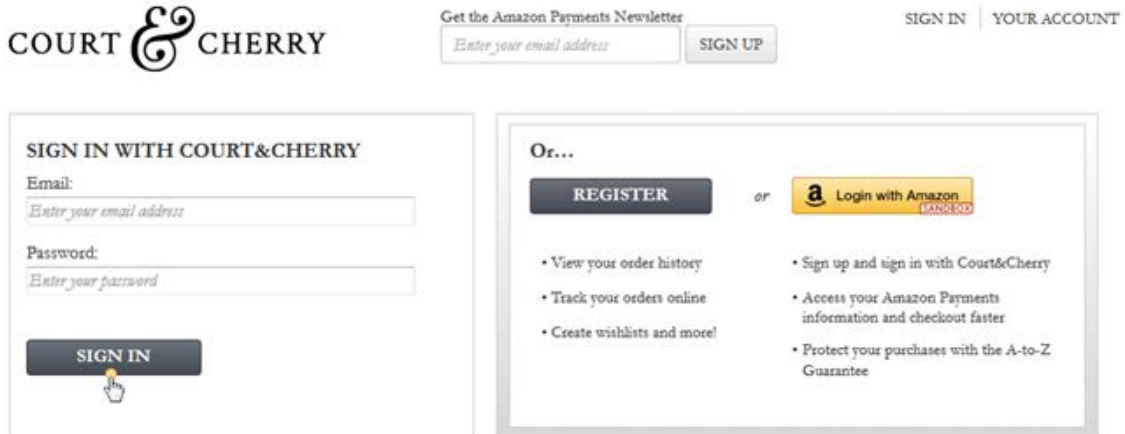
COURT & CHERRY

Get the Amazon Payments Newsletter

Enter your email address

SIGN UP

SIGN IN | YOUR ACCOUNT

SIGN IN WITH COURT&CHERRY

Email:

Enter your email address

Password:

Enter your password

SIGN IN

Or…

REGISTER

or

Login with Amazon SANDBOX

• View your order history

• Track your orders online

• Create wishlists and more!

• Sign up and sign in with Court&Cherry

• Access your Amazon Payments information and checkout faster

• Protect your purchases with the A-to-Z Guarantee